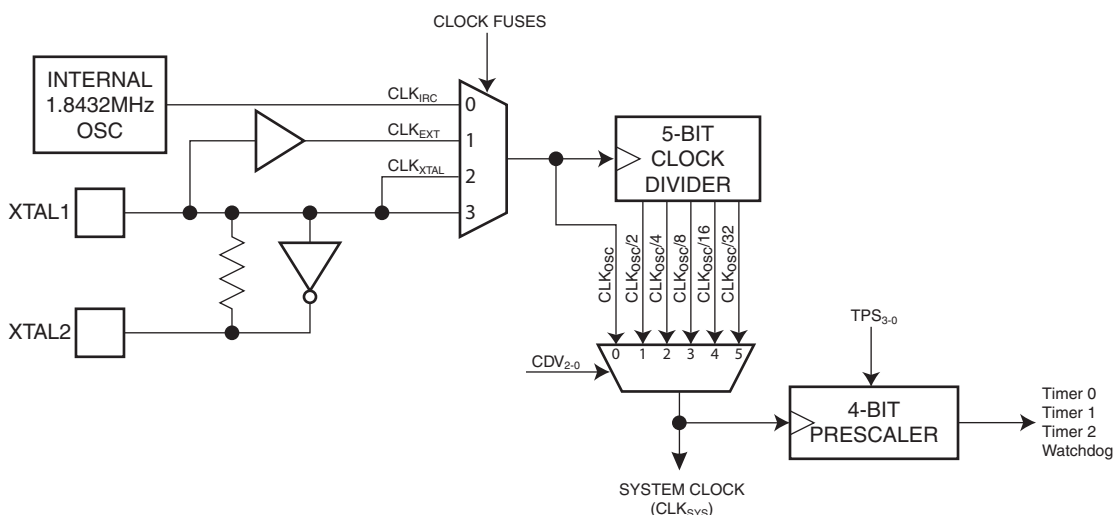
CLOCK FUSES

INTERNAL 1.8432MHz OSC

$CLK_{IRC}$

$CLK_{EXT}$

$CLK_{XTAL}$

0
1
2
3

XTAL1

XTAL2

5-BIT CLOCK DIVIDER

$CLK_{OSC}$
$CLK_{OSC}/2$
$CLK_{OSC}/4$
$CLK_{OSC}/8$
$CLK_{OSC}/16$
$CLK_{OSC}/32$

$CDV_{2-0}$

0 1 2 3 4 5

$TPS_{3-0}$

4-BIT PRESCALER

Timer 0
Timer 1
Timer 2
Watchdog

SYSTEM CLOCK ($CLK_{SYS}$)